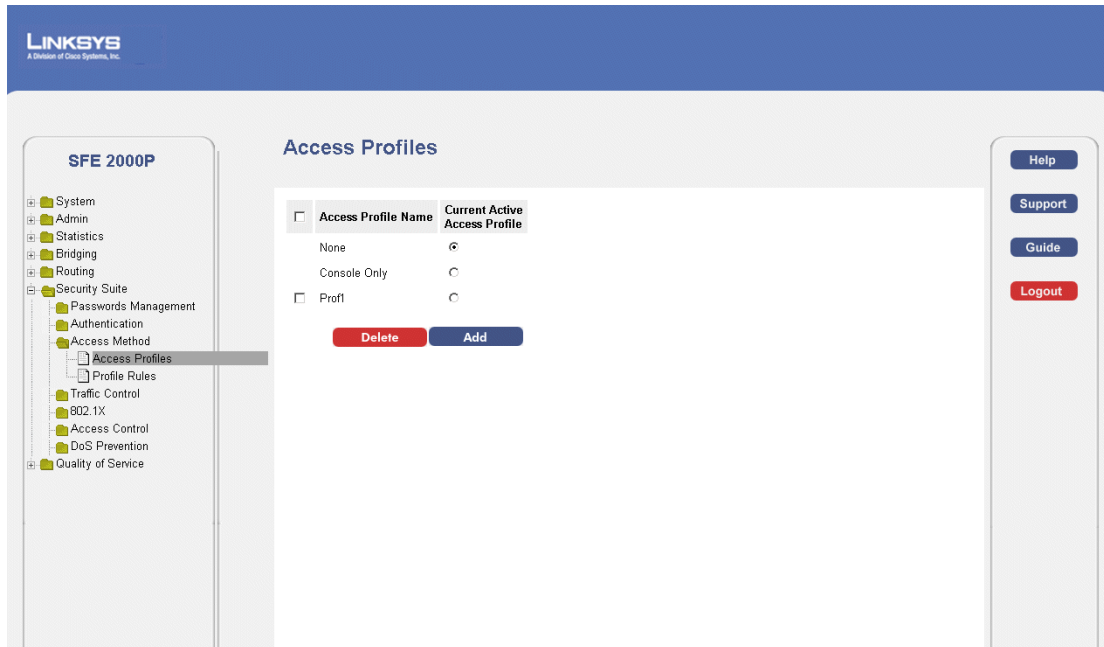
LINKSYS
A Division of Cisco Systems, Inc.

SFE 2000P

System
Admin
Statistics
Bridging
Routing
Security Suite
Passwords Management
Authentication
Access Method
Access Profiles
Profile Rules
Traffic Control
802.1X
Access Control
DoS Prevention
Quality of Service

Access Profiles

| | Access Profile Name | Current Active Access Profile |
|---|---|---|
| | None | |
| | Console Only | |
| | Prof1 | |

Delete
Add

Help
Support
Guide
Logout